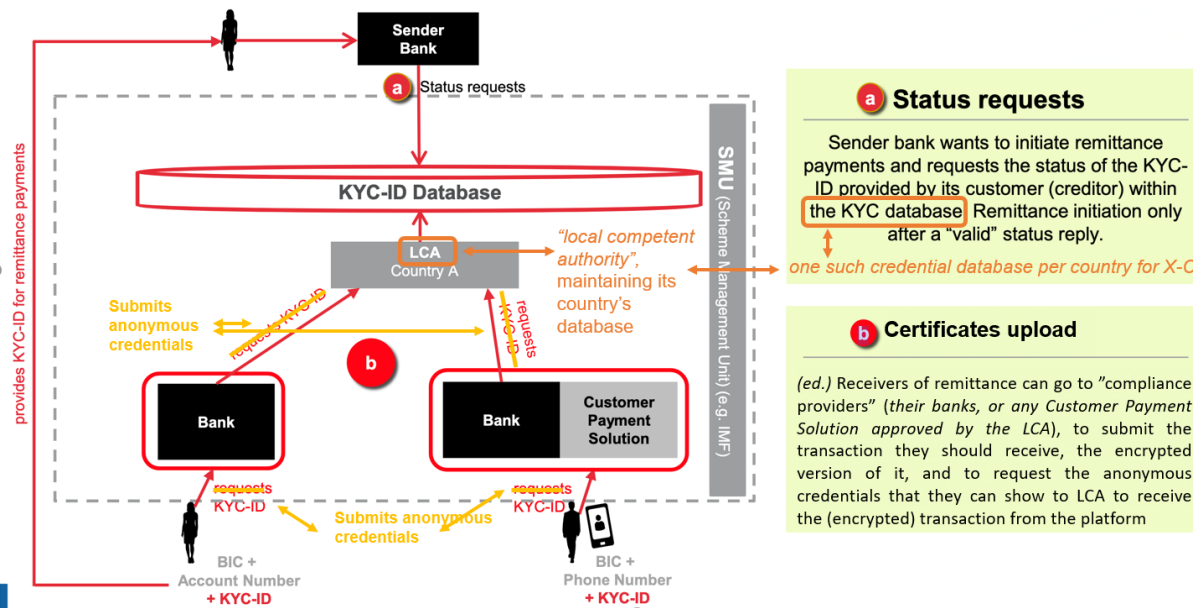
Sender Bank

a Status requests

provides KYC-ID for remittance payments

KYC-ID Database

SMU (Scheme Management Unit) (e.g. IMF)

LCA
Country A

"local competent authority", maintaining its country's database

Submits anonymous credentials

requests KYC-ID

requests KYC-ID

b

Bank

Bank

Customer Payment Solution

requests KYC-ID

Submits anonymous credentials

requests KYC-ID

BIC + Account Number + KYC-ID

BIC + Phone Number + KYC-ID

a Status requests

Sender bank wants to initiate remittance payments and requests the status of the KYC-ID provided by its customer (creditor) within the KYC database. Remittance initiation only after a "valid" status reply.

one such credential database per country for X-C

b Certificates upload

(ed.) Receivers of remittance can go to "compliance providers" (their banks, or any Customer Payment Solution approved by the LCA), to submit the transaction they should receive, the encrypted version of it, and to request the anonymous credentials that they can show to LCA to receive the (encrypted) transaction from the platform